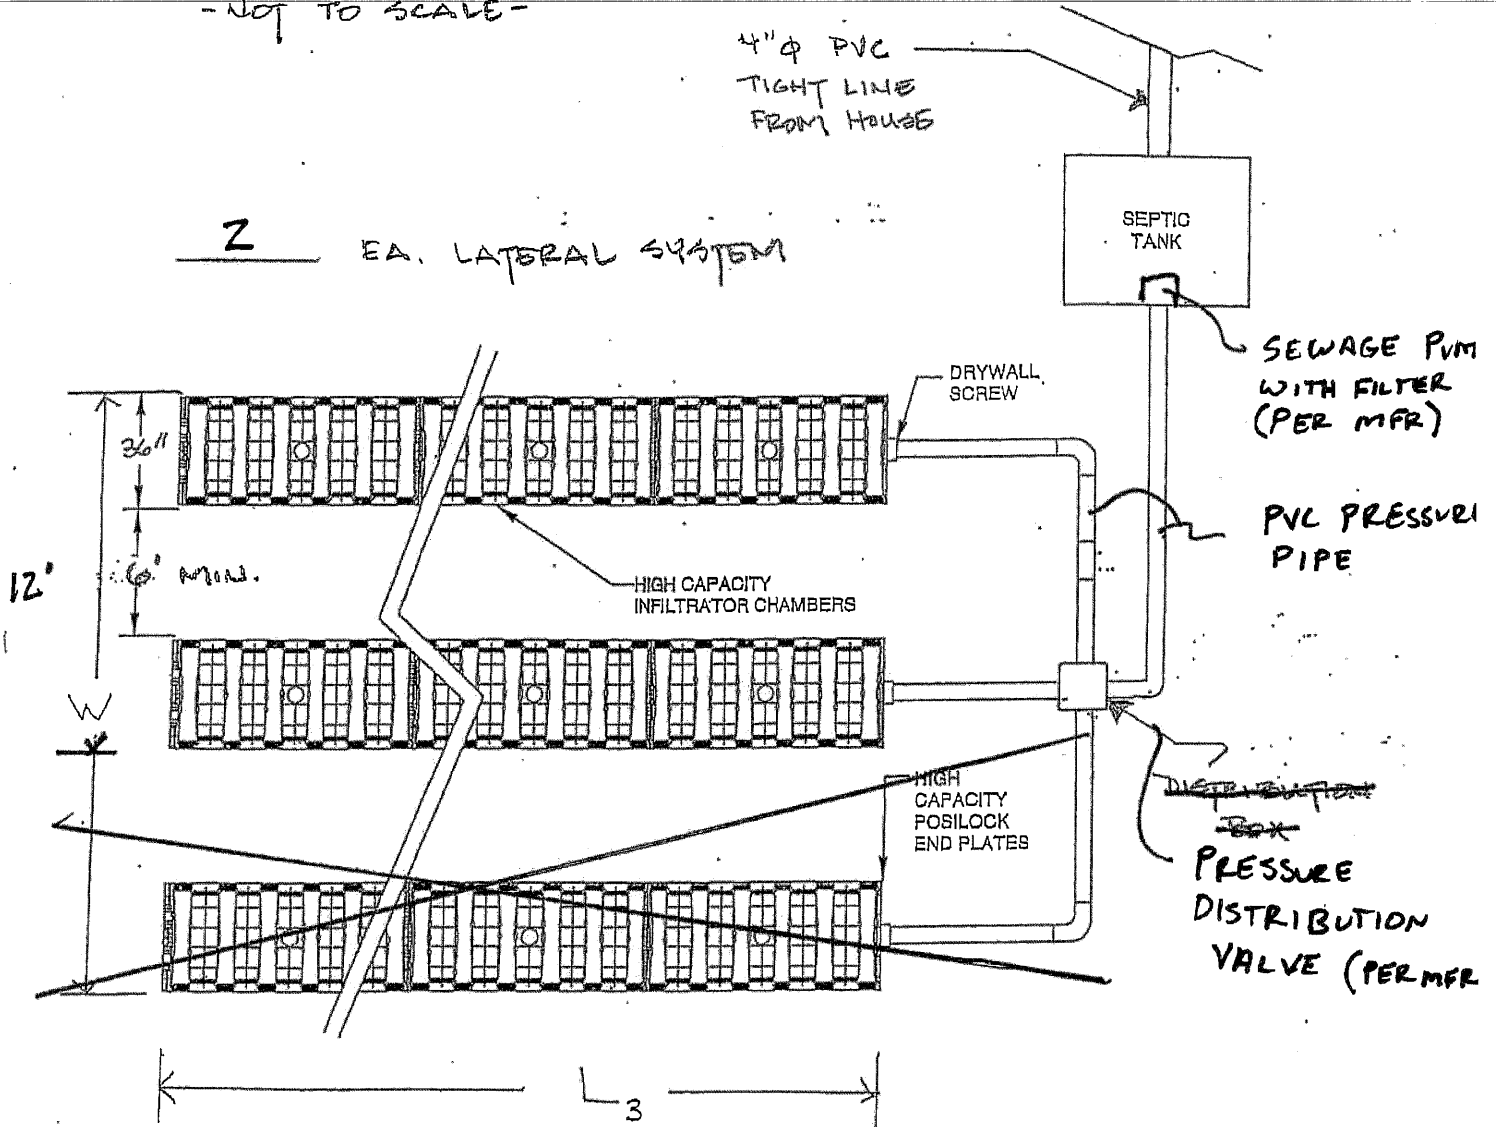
-NOT TO SCALE-

4"φ PVC TIGHT LINE FROM HOUSE

SEPTIC TANK

2 EA. LATERAL SYSTEM

SEWAGE PUM WITH FILTER (PER MFR)

DRYWALL SCREW

36"

PVC PRESSURE PIPE

12'

6' MIN.

HIGH CAPACITY INFILTRATOR CHAMBERS

W

~~DISTRIBUTION BOX~~

HIGH CAPACITY POSILOCK END PLATES

PRESSURE DISTRIBUTION VALVE (PER MFR

L 3